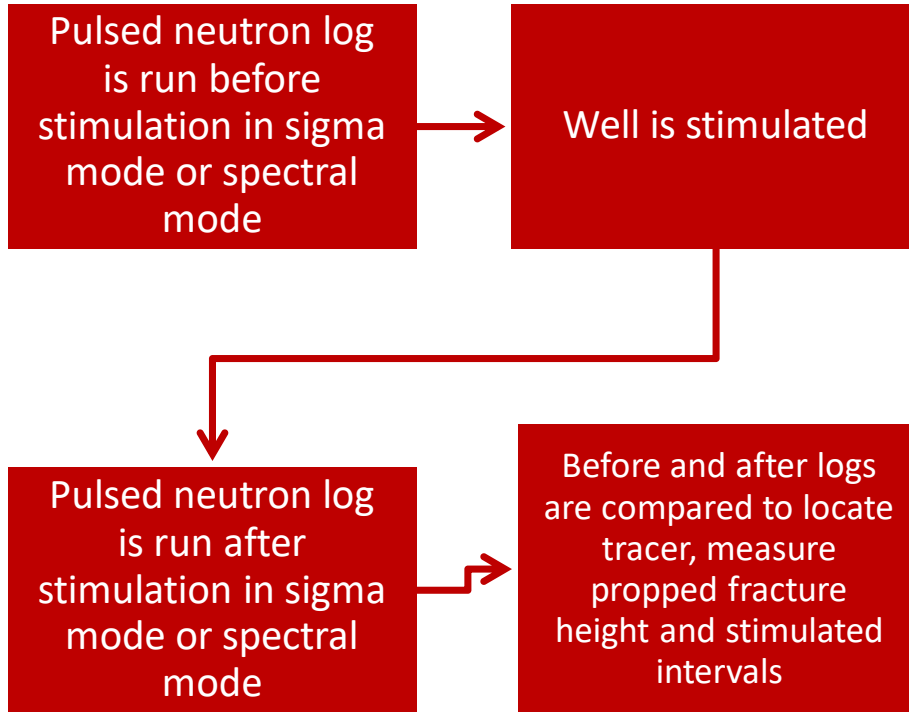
Pulsed neutron log is run before stimulation in sigma mode or spectral mode

Well is stimulated

Pulsed neutron log is run after stimulation in sigma mode or spectral mode

Before and after logs are compared to locate tracer, measure propped fracture height and stimulated intervals